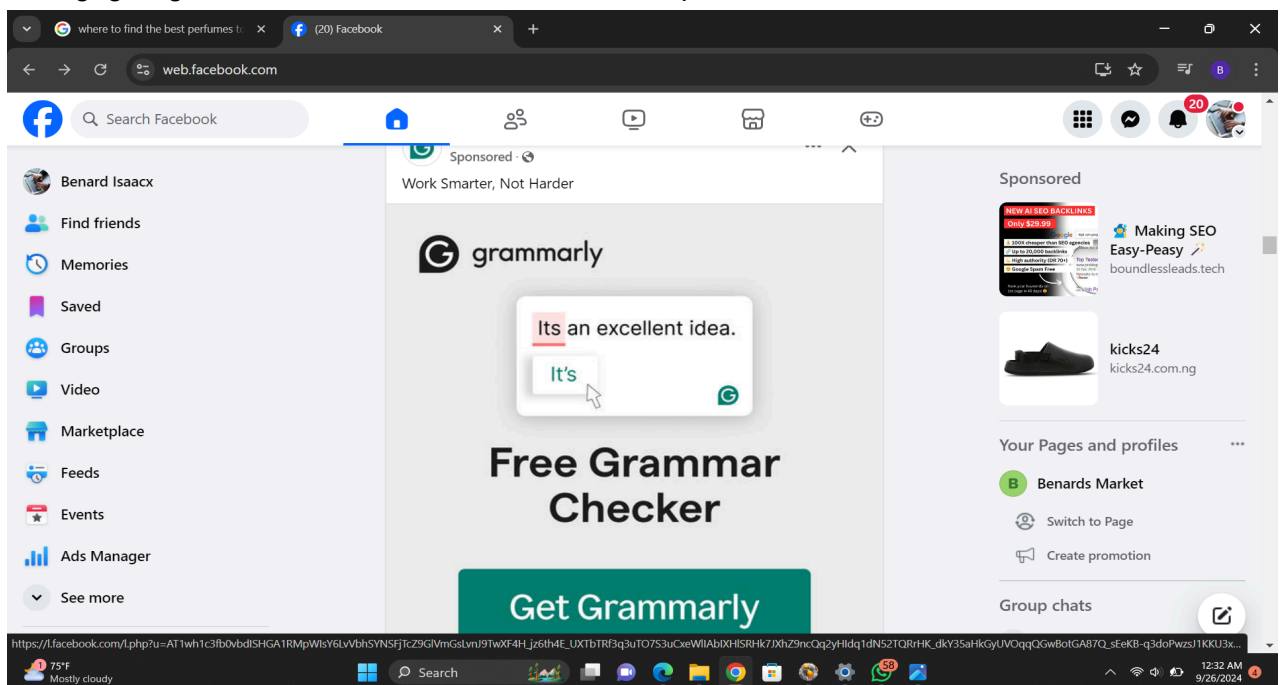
where to find the best perfumes to
(20) Facebook
web.facebook.com
Search Facebook
20
Sponsored ·
Work Smarter, Not Harder
grammarly
Its an excellent idea.
It's
Free Grammar Checker
Get Grammarly
Benard Isaacx
Find friends
Memories
Saved
Groups
Video
Marketplace
Feeds
Events
Ads Manager
See more
Sponsored
NEW AI SEO BACKLINKS
Only $29.99
Making SEO Easy-Peasy
boundlessleads.tech
kicks24
kicks24.com.ng
Your Pages and profiles
Benards Market
Switch to Page
Create promotion
Group chats
https://l.facebook.com/l.php?u=AT1wh1c3fb0vbdISHGA1RMpWIsY6LvVbhSYNSFjTcZ9GlVmGsLvnJ9TwXF4H_jz6th4E_UXTbTRf3q3uTO7S3uCxeWIlAbIXHlSRHk7JXhZ9ncQq2yHIdq1dN52TQRrHK_dkY35aHkGyUVOqqQGwBotGA87Q_sEeKB-q3doPwzsJ1KKU3x...
75°F
Mostly cloudy
Search
58
12:32 AM
9/26/2024
4